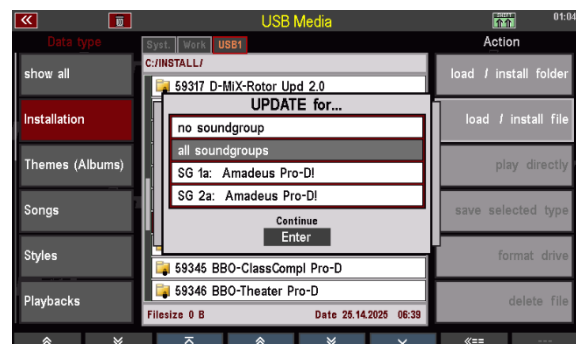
«

USB Media

01:04

Data type

Syst. Work USB1

Action

show all

C:/INSTALL/

59317 D-MIX-Rotor Upd 2.0

load / install folder

Installation

UPDATE for...

no soundgroup

all soundgroups

SG 1a: Amadeus Pro-D!

SG 2a: Amadeus Pro-D!

Continue

Enter

load / install file

Themes (Albums)

play directly

Songs

save selected type

Styles

format drive

59345 BBO-ClassCompl Pro-D

Playbacks

59346 BBO-Theater Pro-D

delete file

Filesize 0 B

Date 25.14.2025 06:39

«==